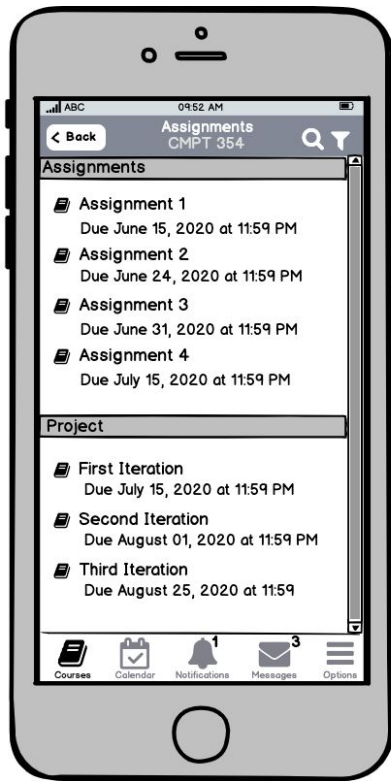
ABC
09:52 AM
< Back
Assignments
CMPT 354

Assignments

Assignment 1
Due June 15, 2020 at 11:59 PM

Assignment 2
Due June 24, 2020 at 11:59 PM

Assignment 3
Due June 31, 2020 at 11:59 PM

Assignment 4
Due July 15, 2020 at 11:59 PM

Project

First Iteration
Due July 15, 2020 at 11:59 PM

Second Iteration
Due August 01, 2020 at 11:59 PM

Third Iteration
Due August 25, 2020 at 11:59

Courses
Calendar
1
Notifications
3
Messages
Options